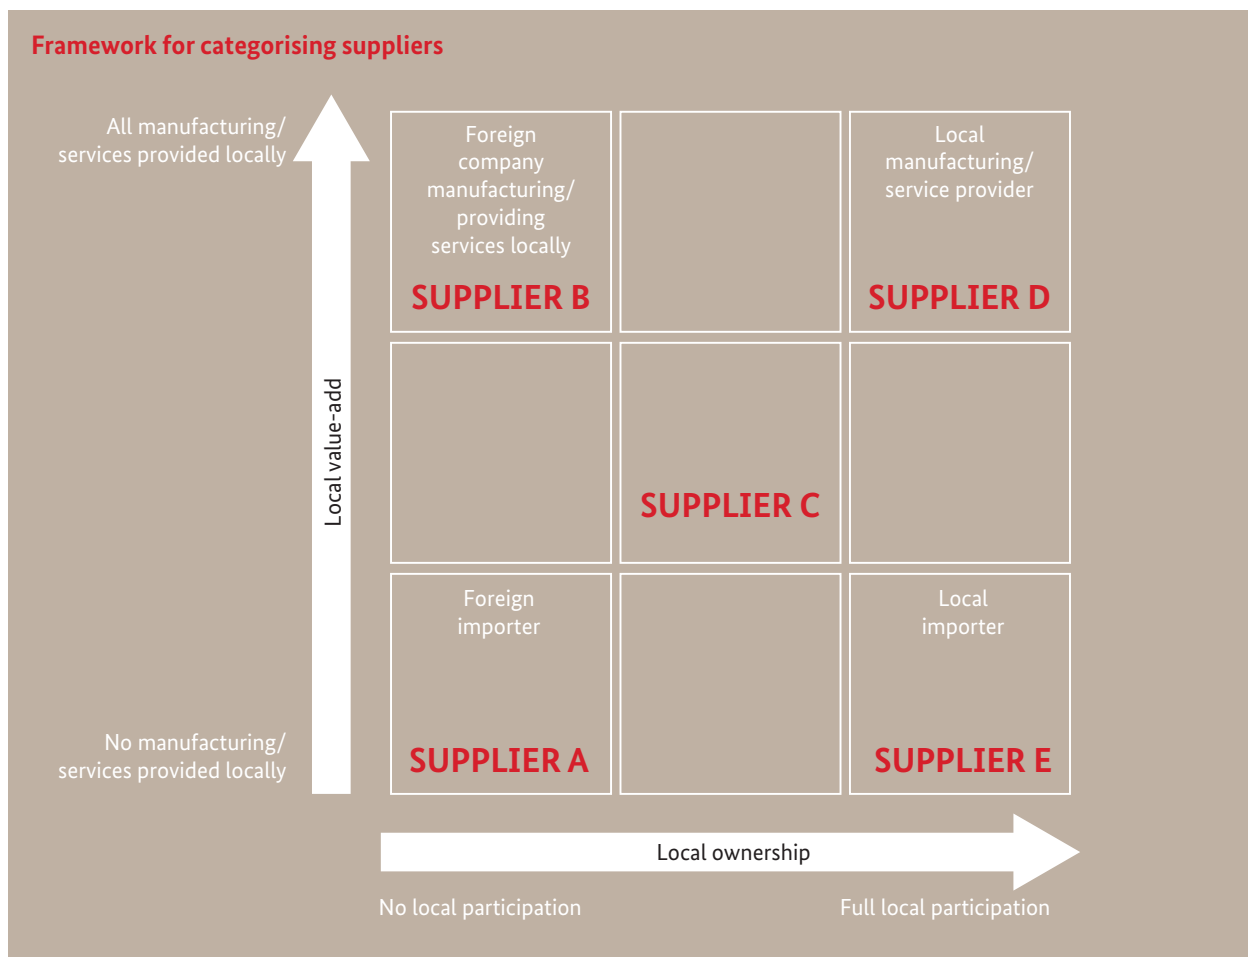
Framework for categorising suppliers

All manufacturing/ services provided locally

No manufacturing/ services provided locally

Local value-add

Foreign company manufacturing/ providing services locally

SUPPLIER B

Local manufacturing/ service provider

SUPPLIER D

SUPPLIER C

Foreign importer

SUPPLIER A

Local importer

SUPPLIER E

Local ownership

No local participation

Full local participation